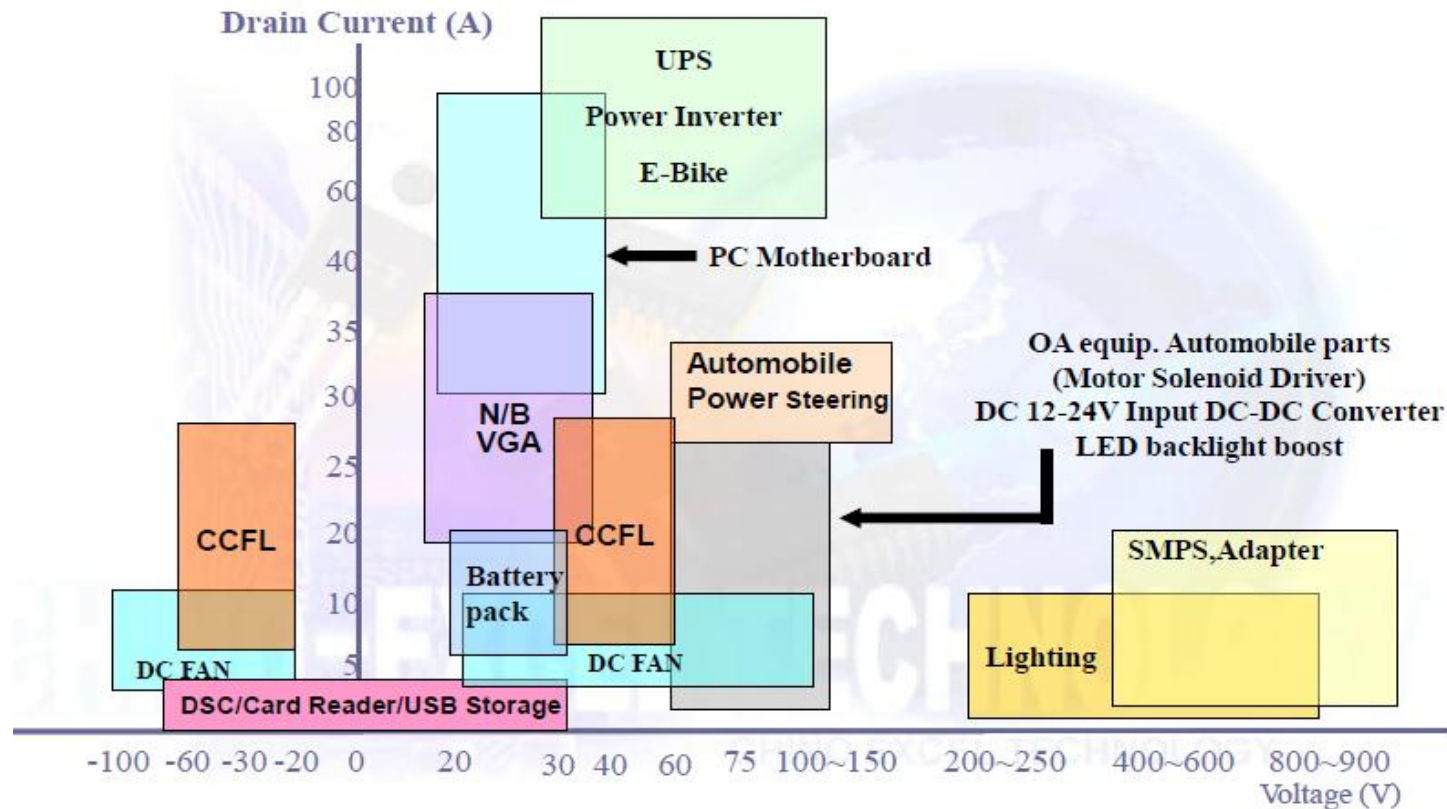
Drain Current (A)

100
80
60
40
35
30
25
20
10
5

UPS
Power Inverter
E-Bike

PC Motherboard

OA equip. Automobile parts
(Motor Solenoid Driver)
DC 12-24V Input DC-DC Converter
LED backlight boost

Automobile
Power Steering

N/B
VGA

CCFL

CCFL

Battery pack

SMPS,Adapter

Lighting

DC FAN

DC FAN

DSC/Card Reader/USB Storage

-100 -60 -30 -20 0 20 30 40 60 75 100~150 200~250 400~600 800~900

Voltage (V)